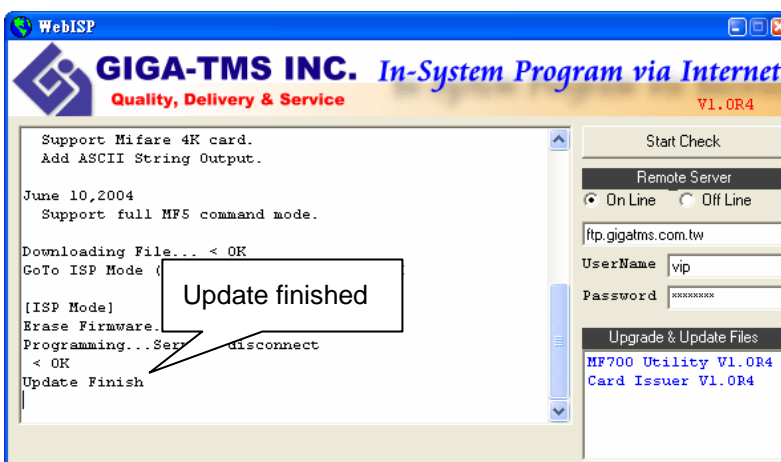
WebISP

GIGA-TMS INC. In-System Program via Internet
Quality, Delivery & Service
V1.0R4

Support Mifare 4K card.
Add ASCII String Output.

June 10,2004
Support full MF5 command mode.

Downloading File... < OK
GoTo ISP Mode ( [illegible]

[ISP Mode]
Erase Firmware.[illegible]
Programming...Ser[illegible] disconnect
< OK
Update Finish

Update finished

Start Check

Remote Server
On Line
Off Line
ftp.gigatms.com.tw
UserName vip
Password ********

Upgrade & Update Files
MF700 Utility V1.0R4
Card Issuer V1.0R4